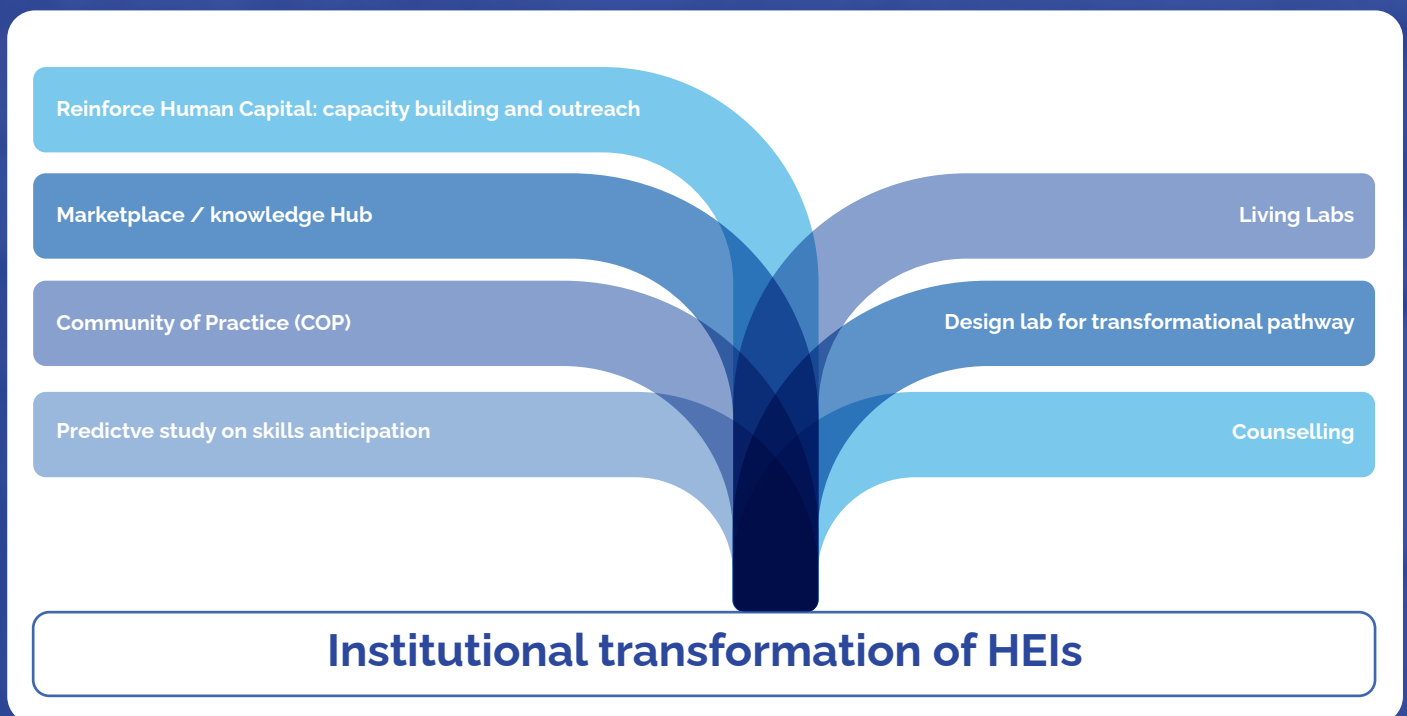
Reinforce Human Capital: capacity building and outreach

Marketplace / knowledge Hub

Community of Practice (COP)

Predictve study on skills anticipation

Living Labs

Design lab for transformational pathway

Counselling

Institutional transformation of HEIs